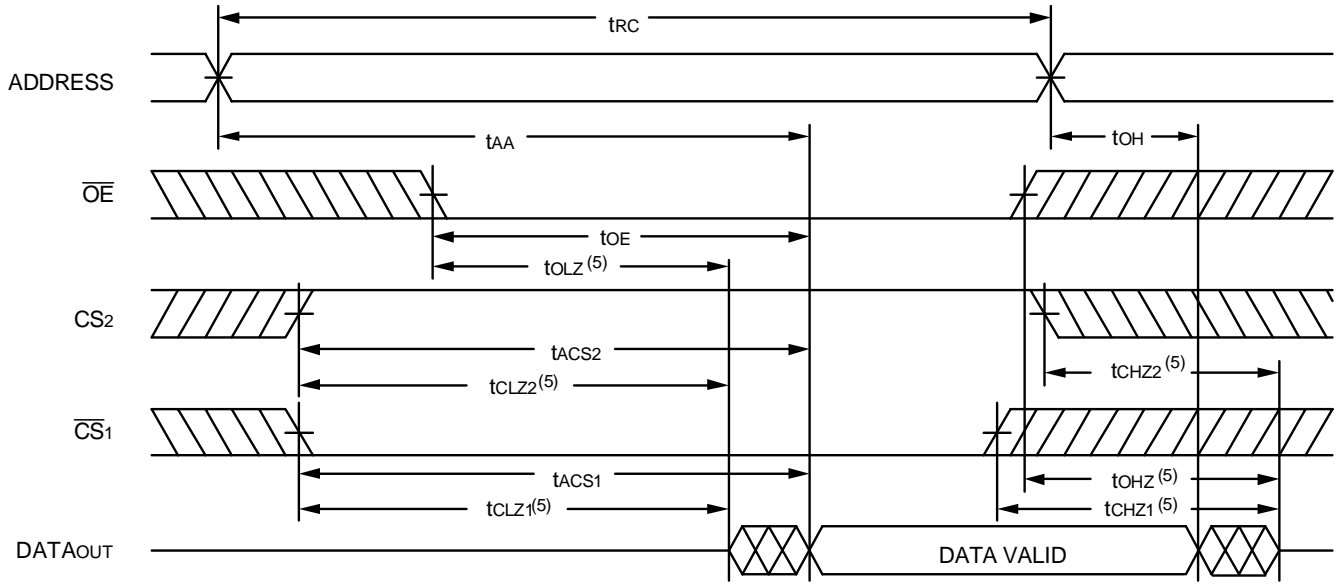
$t_{RC}$

ADDRESS

$t_{AA}$

$t_{OH}$

$\overline{OE}$

$t_{OE}$

$t_{OLZ}^{(5)}$

$CS_2$

$t_{ACS2}$

$t_{CLZ2}^{(5)}$

$t_{CHZ2}^{(5)}$

$\overline{CS}_1$

$t_{ACS1}$

$t_{OHZ}^{(5)}$

$t_{CLZ1}^{(5)}$

$t_{CHZ1}^{(5)}$

$DATA_{OUT}$

DATA VALID